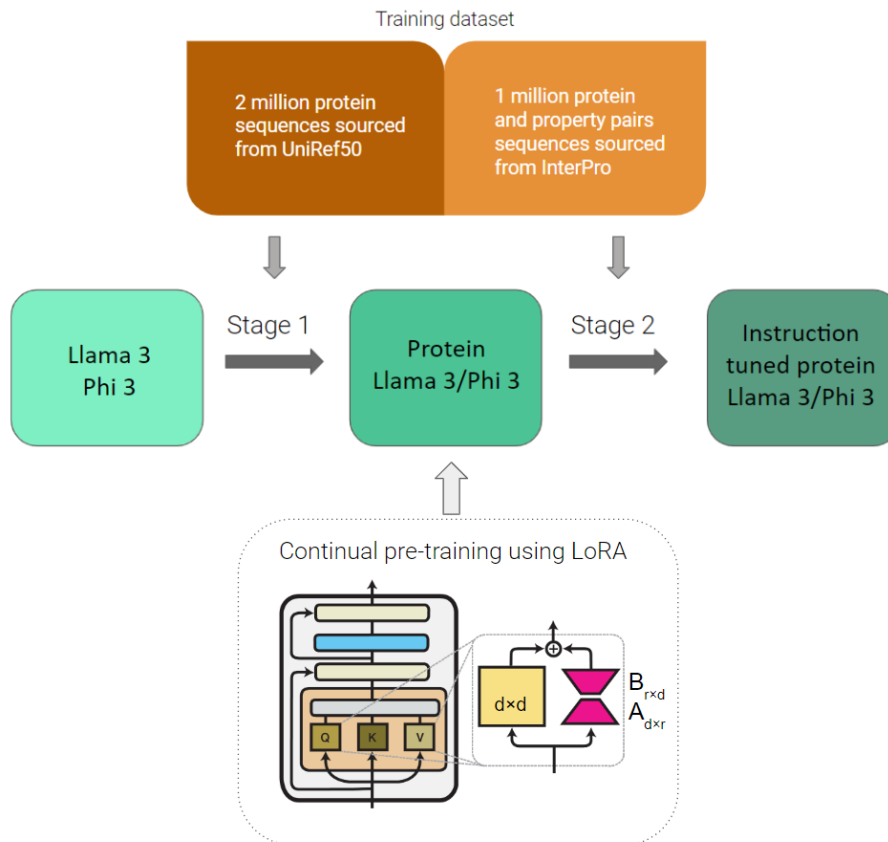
Training dataset

2 million protein sequences sourced from UniRef50

1 million protein and property pairs sequences sourced from InterPro

Llama 3
Phi 3

Stage 1

Protein
Llama 3/Phi 3

Stage 2

Instruction tuned protein
Llama 3/Phi 3

Continual pre-training using LoRA

Q K V

d×d

$B_{r\times d}$
$A_{d\times r}$